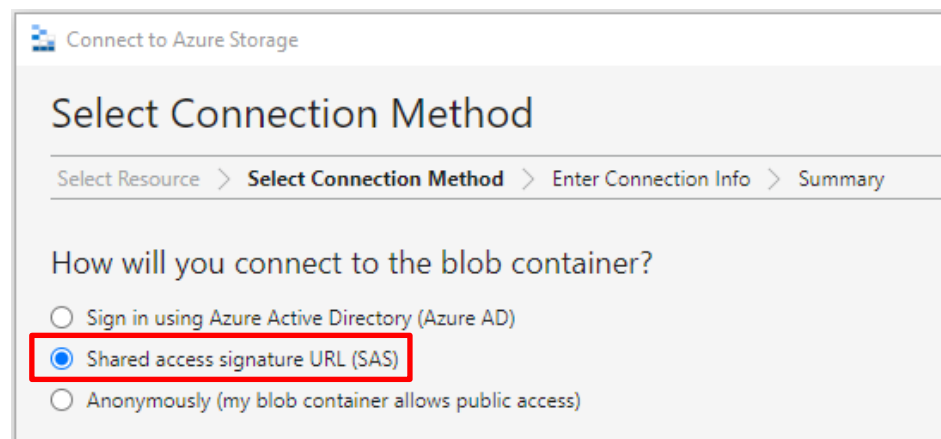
Connect to Azure Storage

Select Connection Method

Select Resource > Select Connection Method > Enter Connection Info > Summary

How will you connect to the blob container?

Sign in using Azure Active Directory (Azure AD)

Shared access signature URL (SAS)

Anonymously (my blob container allows public access)